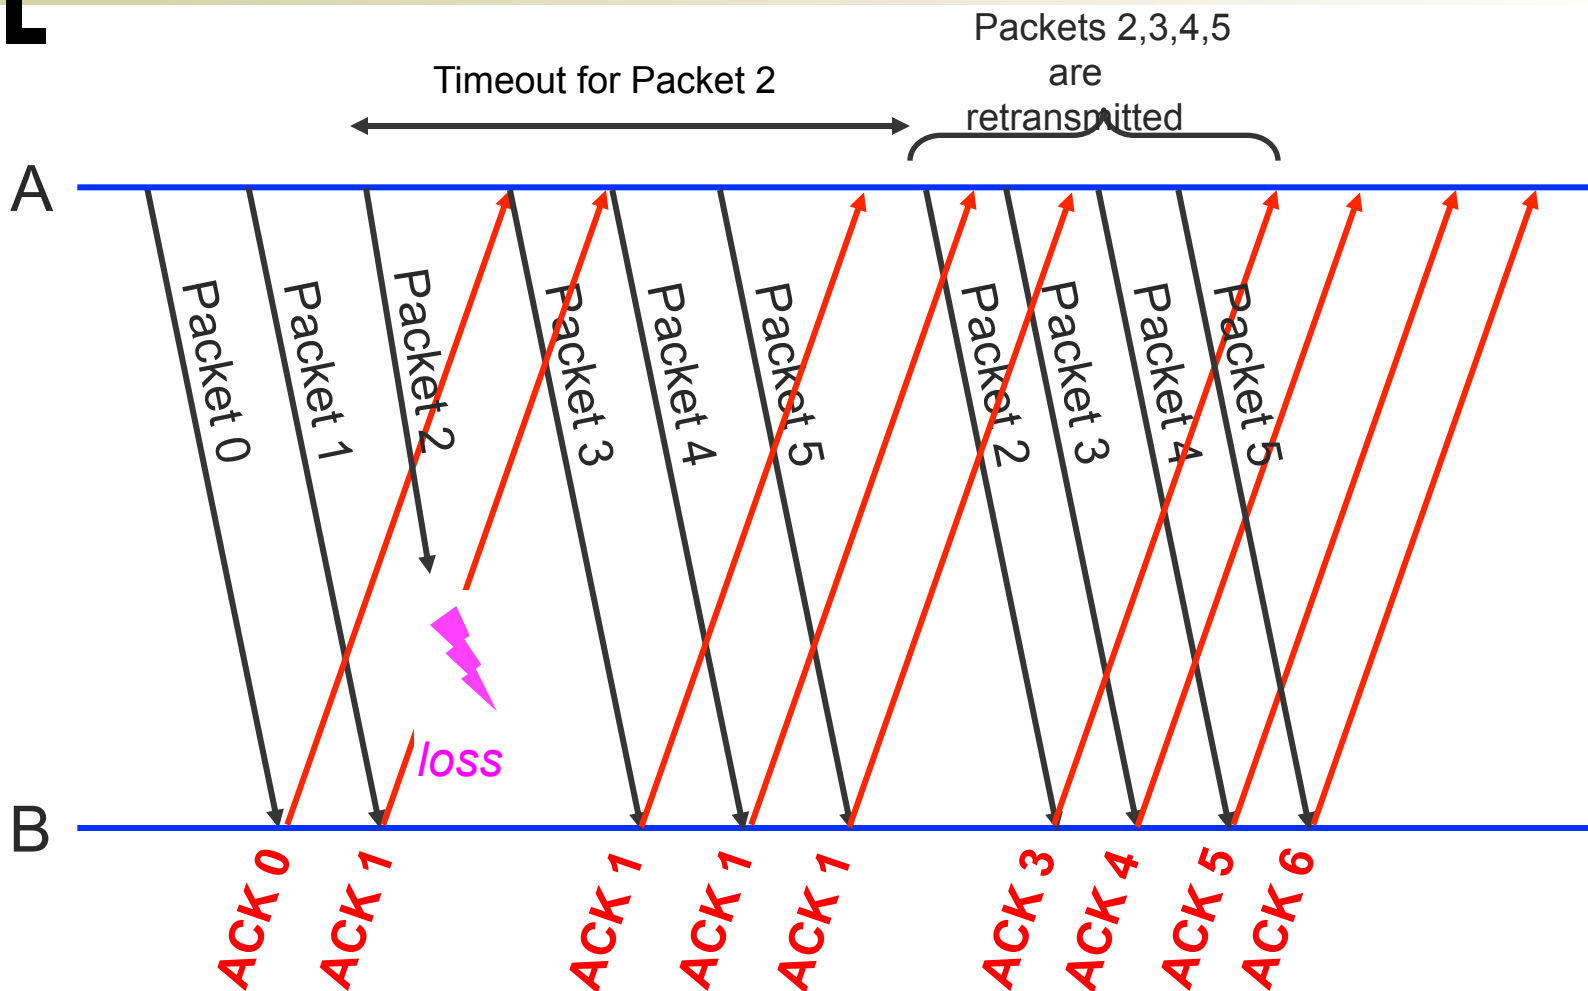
Timeout for Packet 2

Packets 2,3,4,5 are retransmitted

A

B

Packet 0
Packet 1
Packet 2
Packet 3
Packet 4
Packet 5
Packet 2
Packet 3
Packet 4
Packet 5

loss

ACK 0
ACK 1
ACK 1
ACK 1
ACK 1
ACK 3
ACK 4
ACK 5
ACK 6